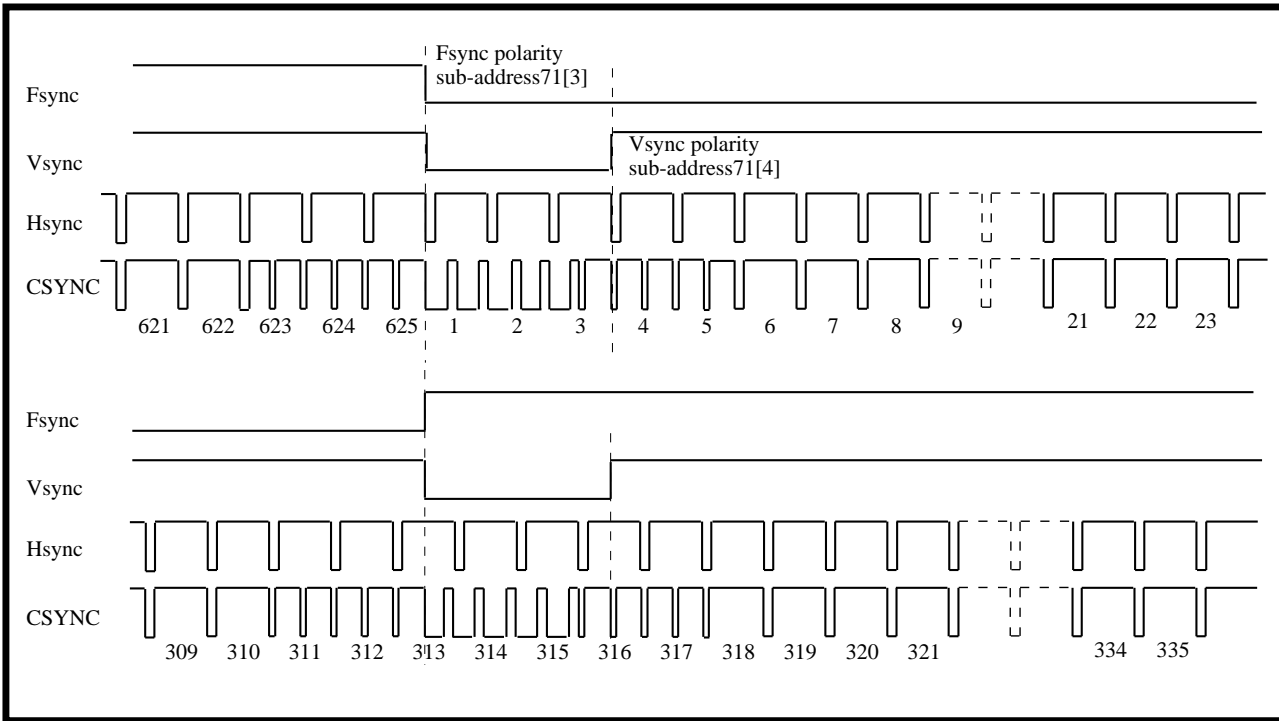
Fsync polarity
sub-address71[3]

Fsync

Vsync

Vsync polarity
sub-address71[4]

Hsync

CSYNC

621 622 623 624 625 1 2 3 4 5 6 7 8 9 21 22 23

Fsync

Vsync

Hsync

CSYNC

309 310 311 312 313 314 315 316 317 318 319 320 321 334 335